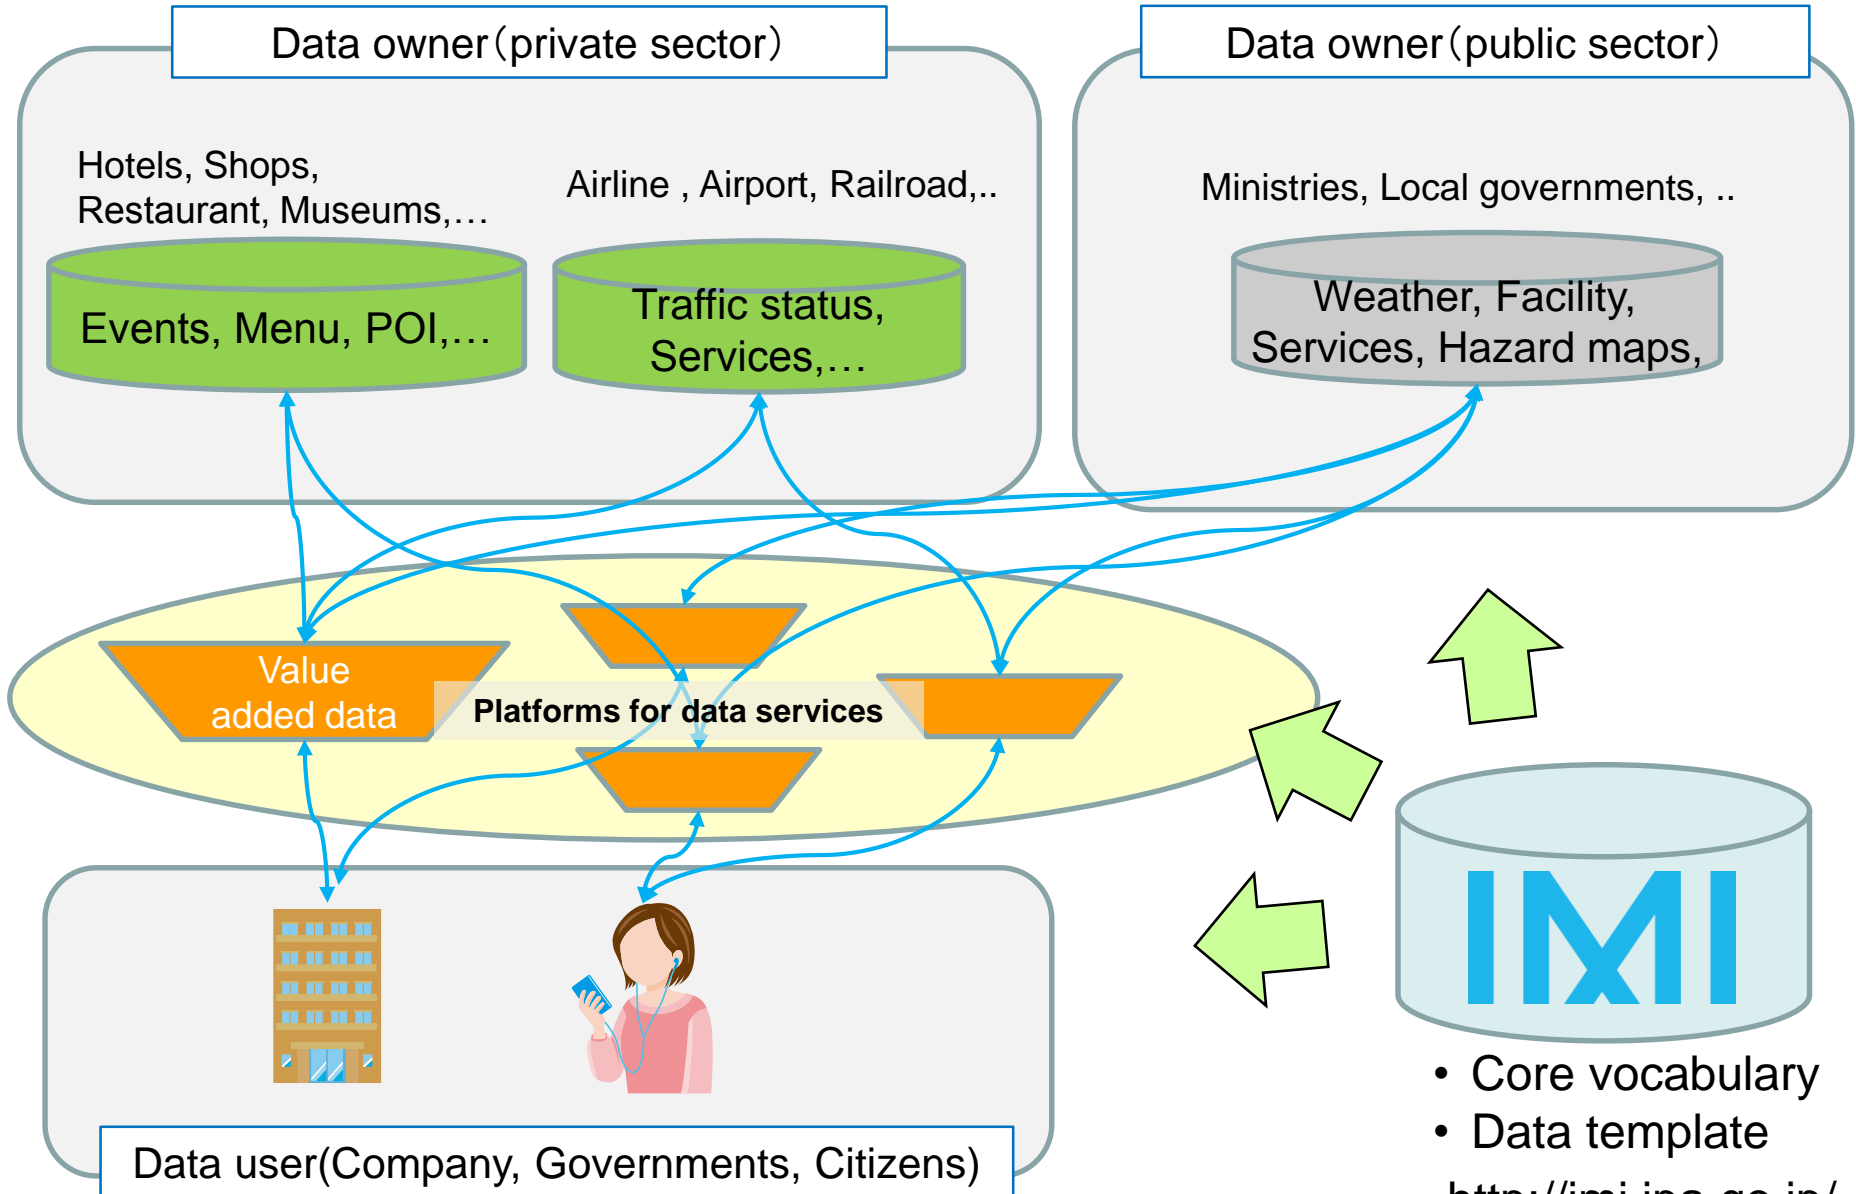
Data owner（private sector）

Hotels, Shops, Restaurant, Museums,…

Events, Menu, POI,…

Airline , Airport, Railroad,..

Traffic status, Services,…

Data owner（public sector）

Ministries, Local governments, ..

Weather, Facility, Services, Hazard maps,

Value added data

Platforms for data services

IMI

• Core vocabulary
• Data template

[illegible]

Data user(Company, Governments, Citizens)